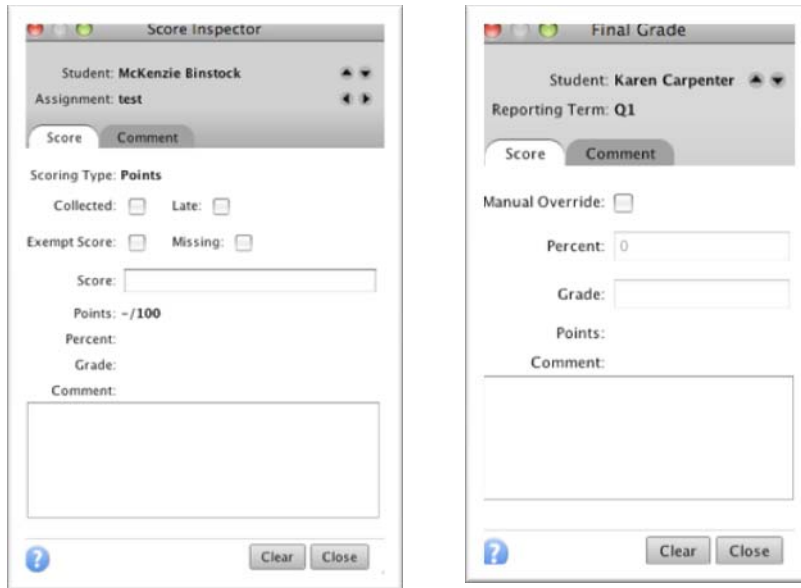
Score Inspector

Student: McKenzie Binstock

Assignment: test

Score | Comment

Scoring Type: Points

Collected: Late:

Exempt Score: Missing:

Score:

Points: -/100

Percent:

Grade:

Comment:

Clear | Close

Final Grade

Student: Karen Carpenter

Reporting Term: Q1

Score | Comment

Manual Override:

Percent: 0

Grade:

Points:

Comment:

Clear | Close